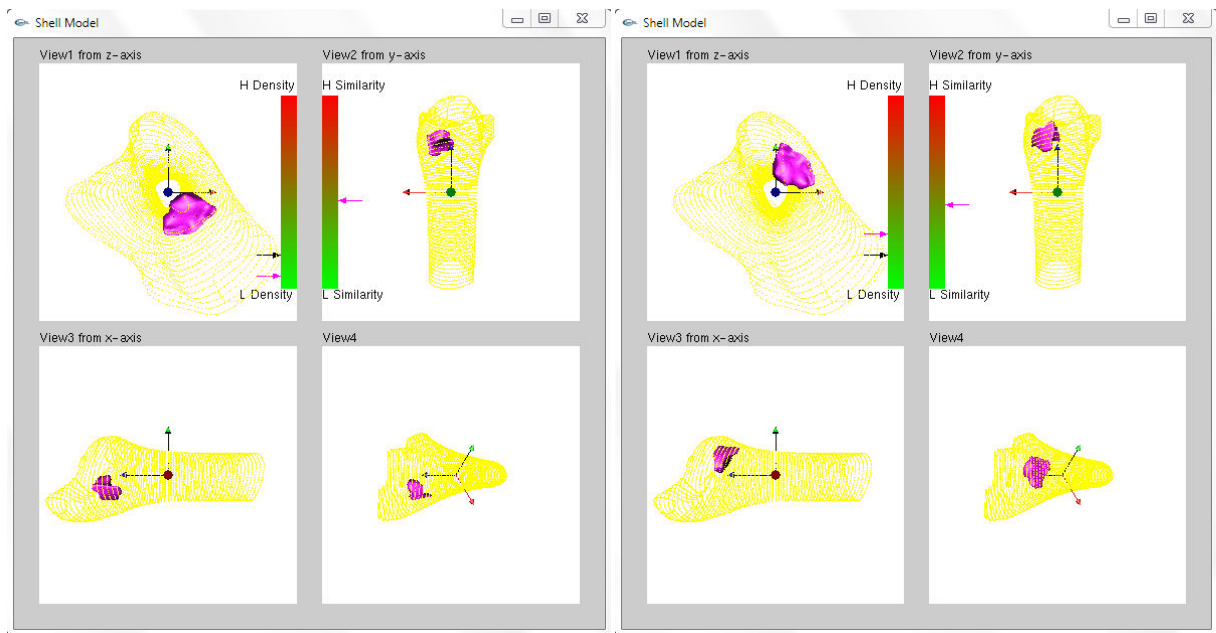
Shell Model

View1 from z-axis

H Density

L Density

View2 from y-axis

H Similarity

L Similarity

View3 from x-axis

View4

Shell Model

View1 from z-axis

H Density

L Density

View2 from y-axis

H Similarity

L Similarity

View3 from x-axis

View4